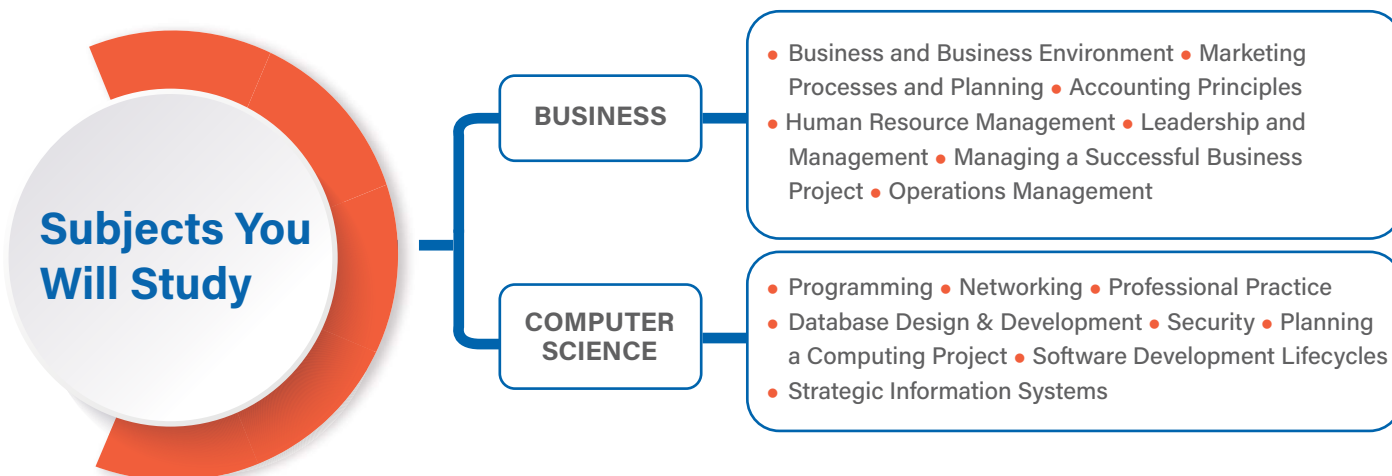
Subjects You Will Study

BUSINESS

• Business and Business Environment • Marketing Processes and Planning • Accounting Principles • Human Resource Management • Leadership and Management • Managing a Successful Business Project • Operations Management

COMPUTER SCIENCE

• Programming • Networking • Professional Practice • Database Design & Development • Security • Planning a Computing Project • Software Development Lifecycles • Strategic Information Systems